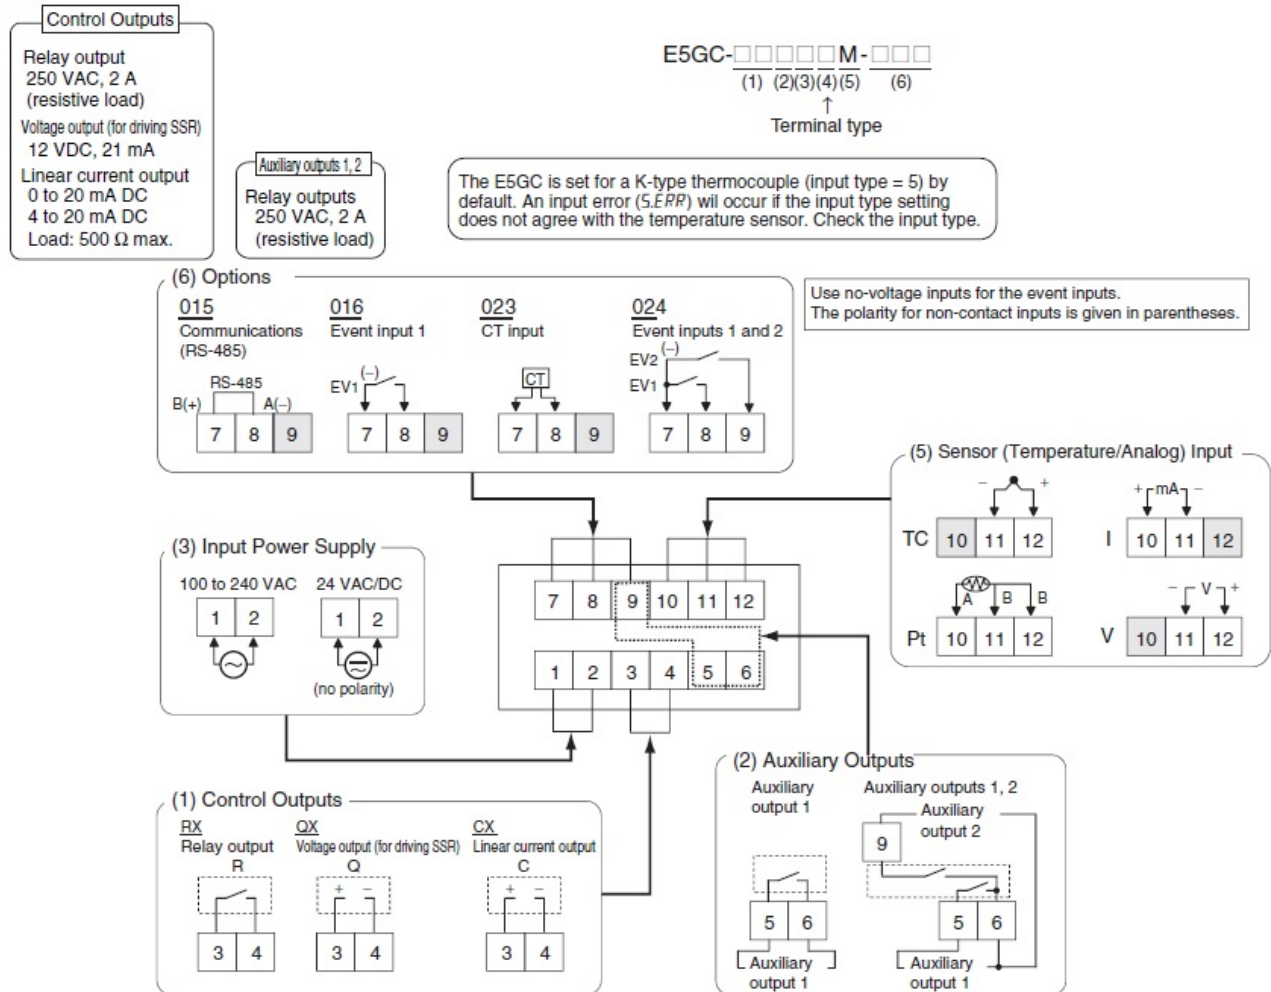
Control Outputs

Relay output
250 VAC, 2 A
(resistive load)
Voltage output (for driving SSR)
12 VDC, 21 mA
Linear current output
0 to 20 mA DC
4 to 20 mA DC
Load: 500 Ω max.

Auxiliary outputs 1, 2
Relay outputs
250 VAC, 2 A
(resistive load)

E5GC-□□□□M-□□□
(1) (2)(3)(4)(5) (6)
↑
Terminal type

The E5GC is set for a K-type thermocouple (input type = 5) by default. An input error (S.ERR) wil occur if the input type setting does not agree with the temperature sensor. Check the input type.

(6) Options
015
Communications
(RS-485)
RS-485
B(+) A(−)
7 8 9

016
Event input 1
EV1 (−)
7 8 9

023
CT input
CT
7 8 9

024
Event inputs 1 and 2
EV2 (−)
EV1
7 8 9

Use no-voltage inputs for the event inputs.
The polarity for non-contact inputs is given in parentheses.

(5) Sensor (Temperature/Analog) Input
TC − + 10 11 12
I + mA − 10 11 12
Pt A B B 10 11 12
V − V + 10 11 12

(3) Input Power Supply
100 to 240 VAC
1 2
24 VAC/DC
1 2
(no polarity)

7 8 9 10 11 12
1 2 3 4 5 6

(2) Auxiliary Outputs
Auxiliary output 1
5 6
Auxiliary output 1
Auxiliary outputs 1, 2
Auxiliary output 2
9
5 6
Auxiliary output 1

(1) Control Outputs
RX
Relay output
R
3 4
QX
Voltage output (for driving SSR)
Q
+ −
3 4
CX
Linear current output
C
+ −
3 4